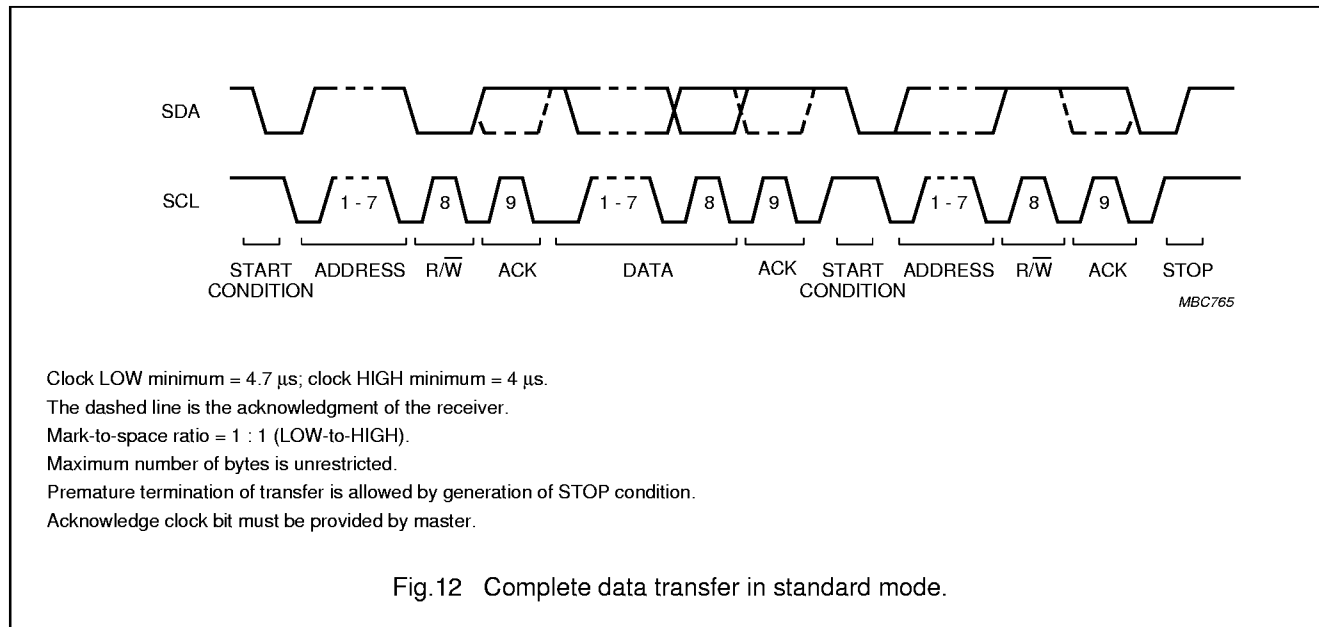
SDA

SCL

1 - 7

8

9

1 - 7

8

9

1 - 7

8

9

START CONDITION

ADDRESS

$R/\overline{W}$

ACK

DATA

ACK

START CONDITION

ADDRESS

$R/\overline{W}$

ACK

STOP

MBC765

Clock LOW minimum = 4.7 µs; clock HIGH minimum = 4 µs.

The dashed line is the acknowledgment of the receiver.

Mark-to-space ratio = 1 : 1 (LOW-to-HIGH).

Maximum number of bytes is unrestricted.

Premature termination of transfer is allowed by generation of STOP condition.

Acknowledge clock bit must be provided by master.

Fig.12 Complete data transfer in standard mode.